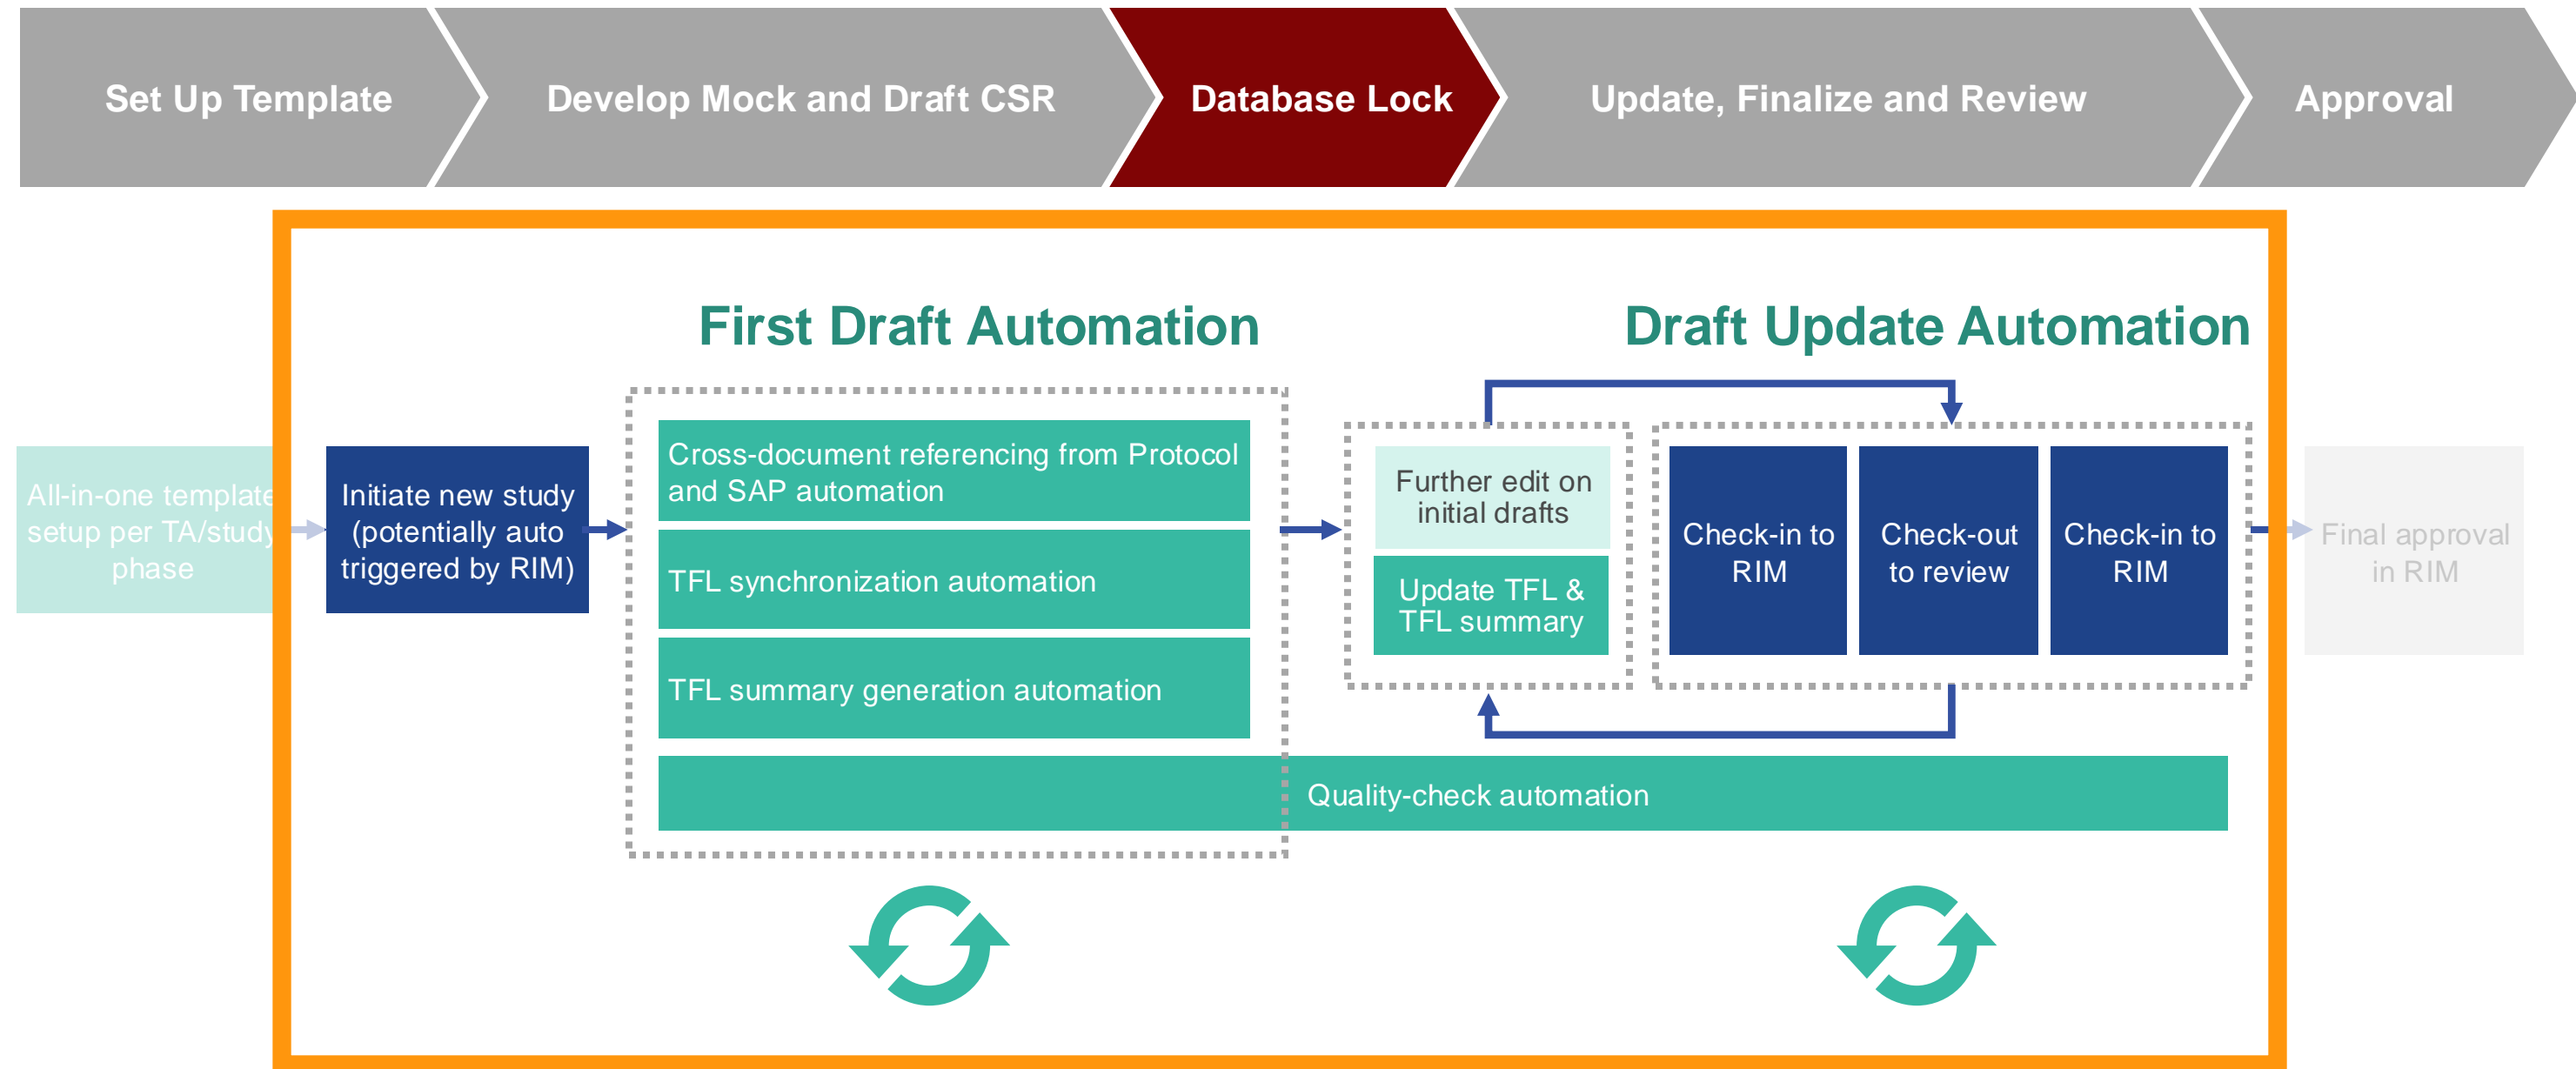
Set Up Template
Develop Mock and Draft CSR
Database Lock
Update, Finalize and Review
Approval

First Draft Automation

Draft Update Automation

All-in-one template setup per TA/study phase

Initiate new study (potentially auto triggered by RIM)

Cross-document referencing from Protocol and SAP automation

TFL synchronization automation

TFL summary generation automation

Further edit on initial drafts

Update TFL & TFL summary

Check-in to RIM

Check-out to review

Check-in to RIM

Final approval in RIM

Quality-check automation